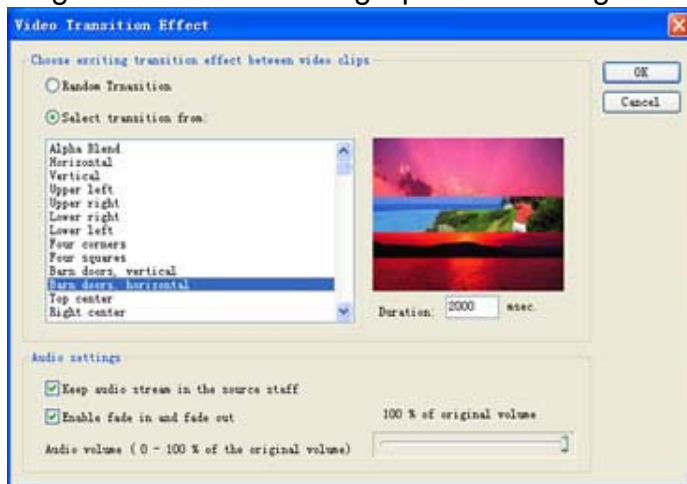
Video Transition Effect

Choose exciting transition effect between video clips

Random Transition

Select transition from:

Alpha Blend
Horizontal
Vertical
Upper left
Upper right
Lower right
Lower left
Four corners
Four squares
Barn doors, vertical
Barn doors, horizontal
Top center
Right center

Duration: 2000 msec.

OK

Cancel

Audio settings

Keep audio stream in the source staff

Enable fade in and fade out

100 % of original volume

Audio volume ( 0 - 100 % of the original volume)